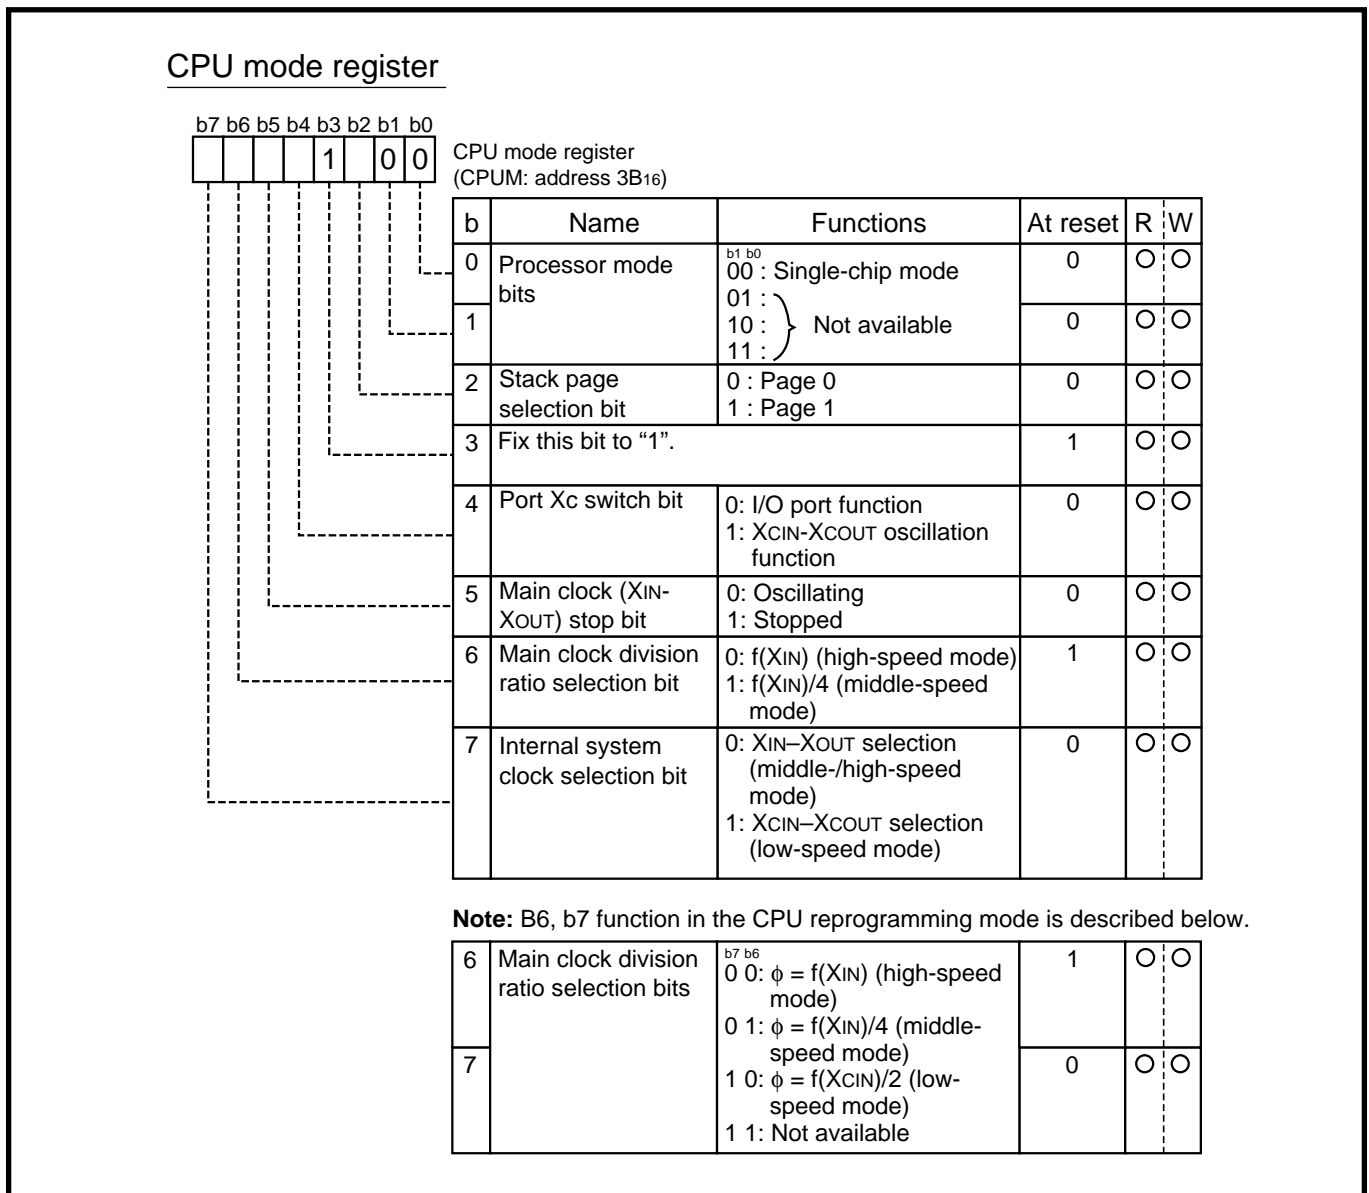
CPU mode register

b7 b6 b5 b4 b3 b2 b1 b0

1 0 0

CPU mode register
(CPUM: address $3B_{16}$)

| b | Name | Functions | At reset | R | W |
|---|---|---|---|---|---|
| 0 | Processor mode bits | b1 b0<br>00 : Single-chip mode<br>01 :<br>10 : Not available<br>11 : | 0 | O | O |
| 1 | | | 0 | O | O |
| 2 | Stack page selection bit | 0 : Page 0<br>1 : Page 1 | 0 | O | O |
| 3 | Fix this bit to “1”. | | 1 | O | O |
| 4 | Port Xc switch bit | 0: I/O port function<br>1: XCIN-XCOUT oscillation function | 0 | O | O |
| 5 | Main clock (XIN-XOUT) stop bit | 0: Oscillating<br>1: Stopped | 0 | O | O |
| 6 | Main clock division ratio selection bit | 0: f(XIN) (high-speed mode)<br>1: f(XIN)/4 (middle-speed mode) | 1 | O | O |
| 7 | Internal system clock selection bit | 0: XIN–XOUT selection (middle-/high-speed mode)<br>1: XCIN–XCOUT selection (low-speed mode) | 0 | O | O |

**Note:** B6, b7 function in the CPU reprogramming mode is described below.

| | | | | | |
|---|---|---|---|---|---|
| 6 | Main clock division ratio selection bits | b7 b6<br>0 0: $\phi$ = f(XIN) (high-speed mode)<br>0 1: $\phi$ = f(XIN)/4 (middle-speed mode)<br>1 0: $\phi$ = f(XCIN)/2 (low-speed mode)<br>1 1: Not available | 1 | O | O |
| 7 | | | 0 | O | O |